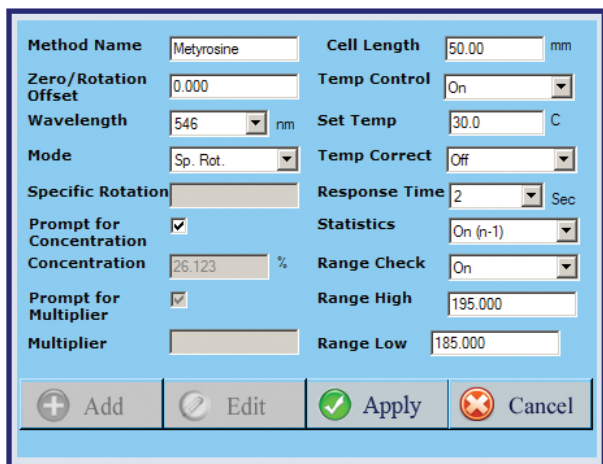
Method Name Metyrosine
Zero/Rotation Offset 0.000
Wavelength 546 nm
Mode Sp. Rot.
Specific Rotation
Prompt for Concentration
Concentration 26.123 %
Prompt for Multiplier
Multiplier

Cell Length 50.00 mm
Temp Control On
Set Temp 30.0 C
Temp Correct Off
Response Time 2 Sec
Statistics On (n-1)
Range Check On
Range High 195.000
Range Low 185.000

Add Edit Apply Cancel